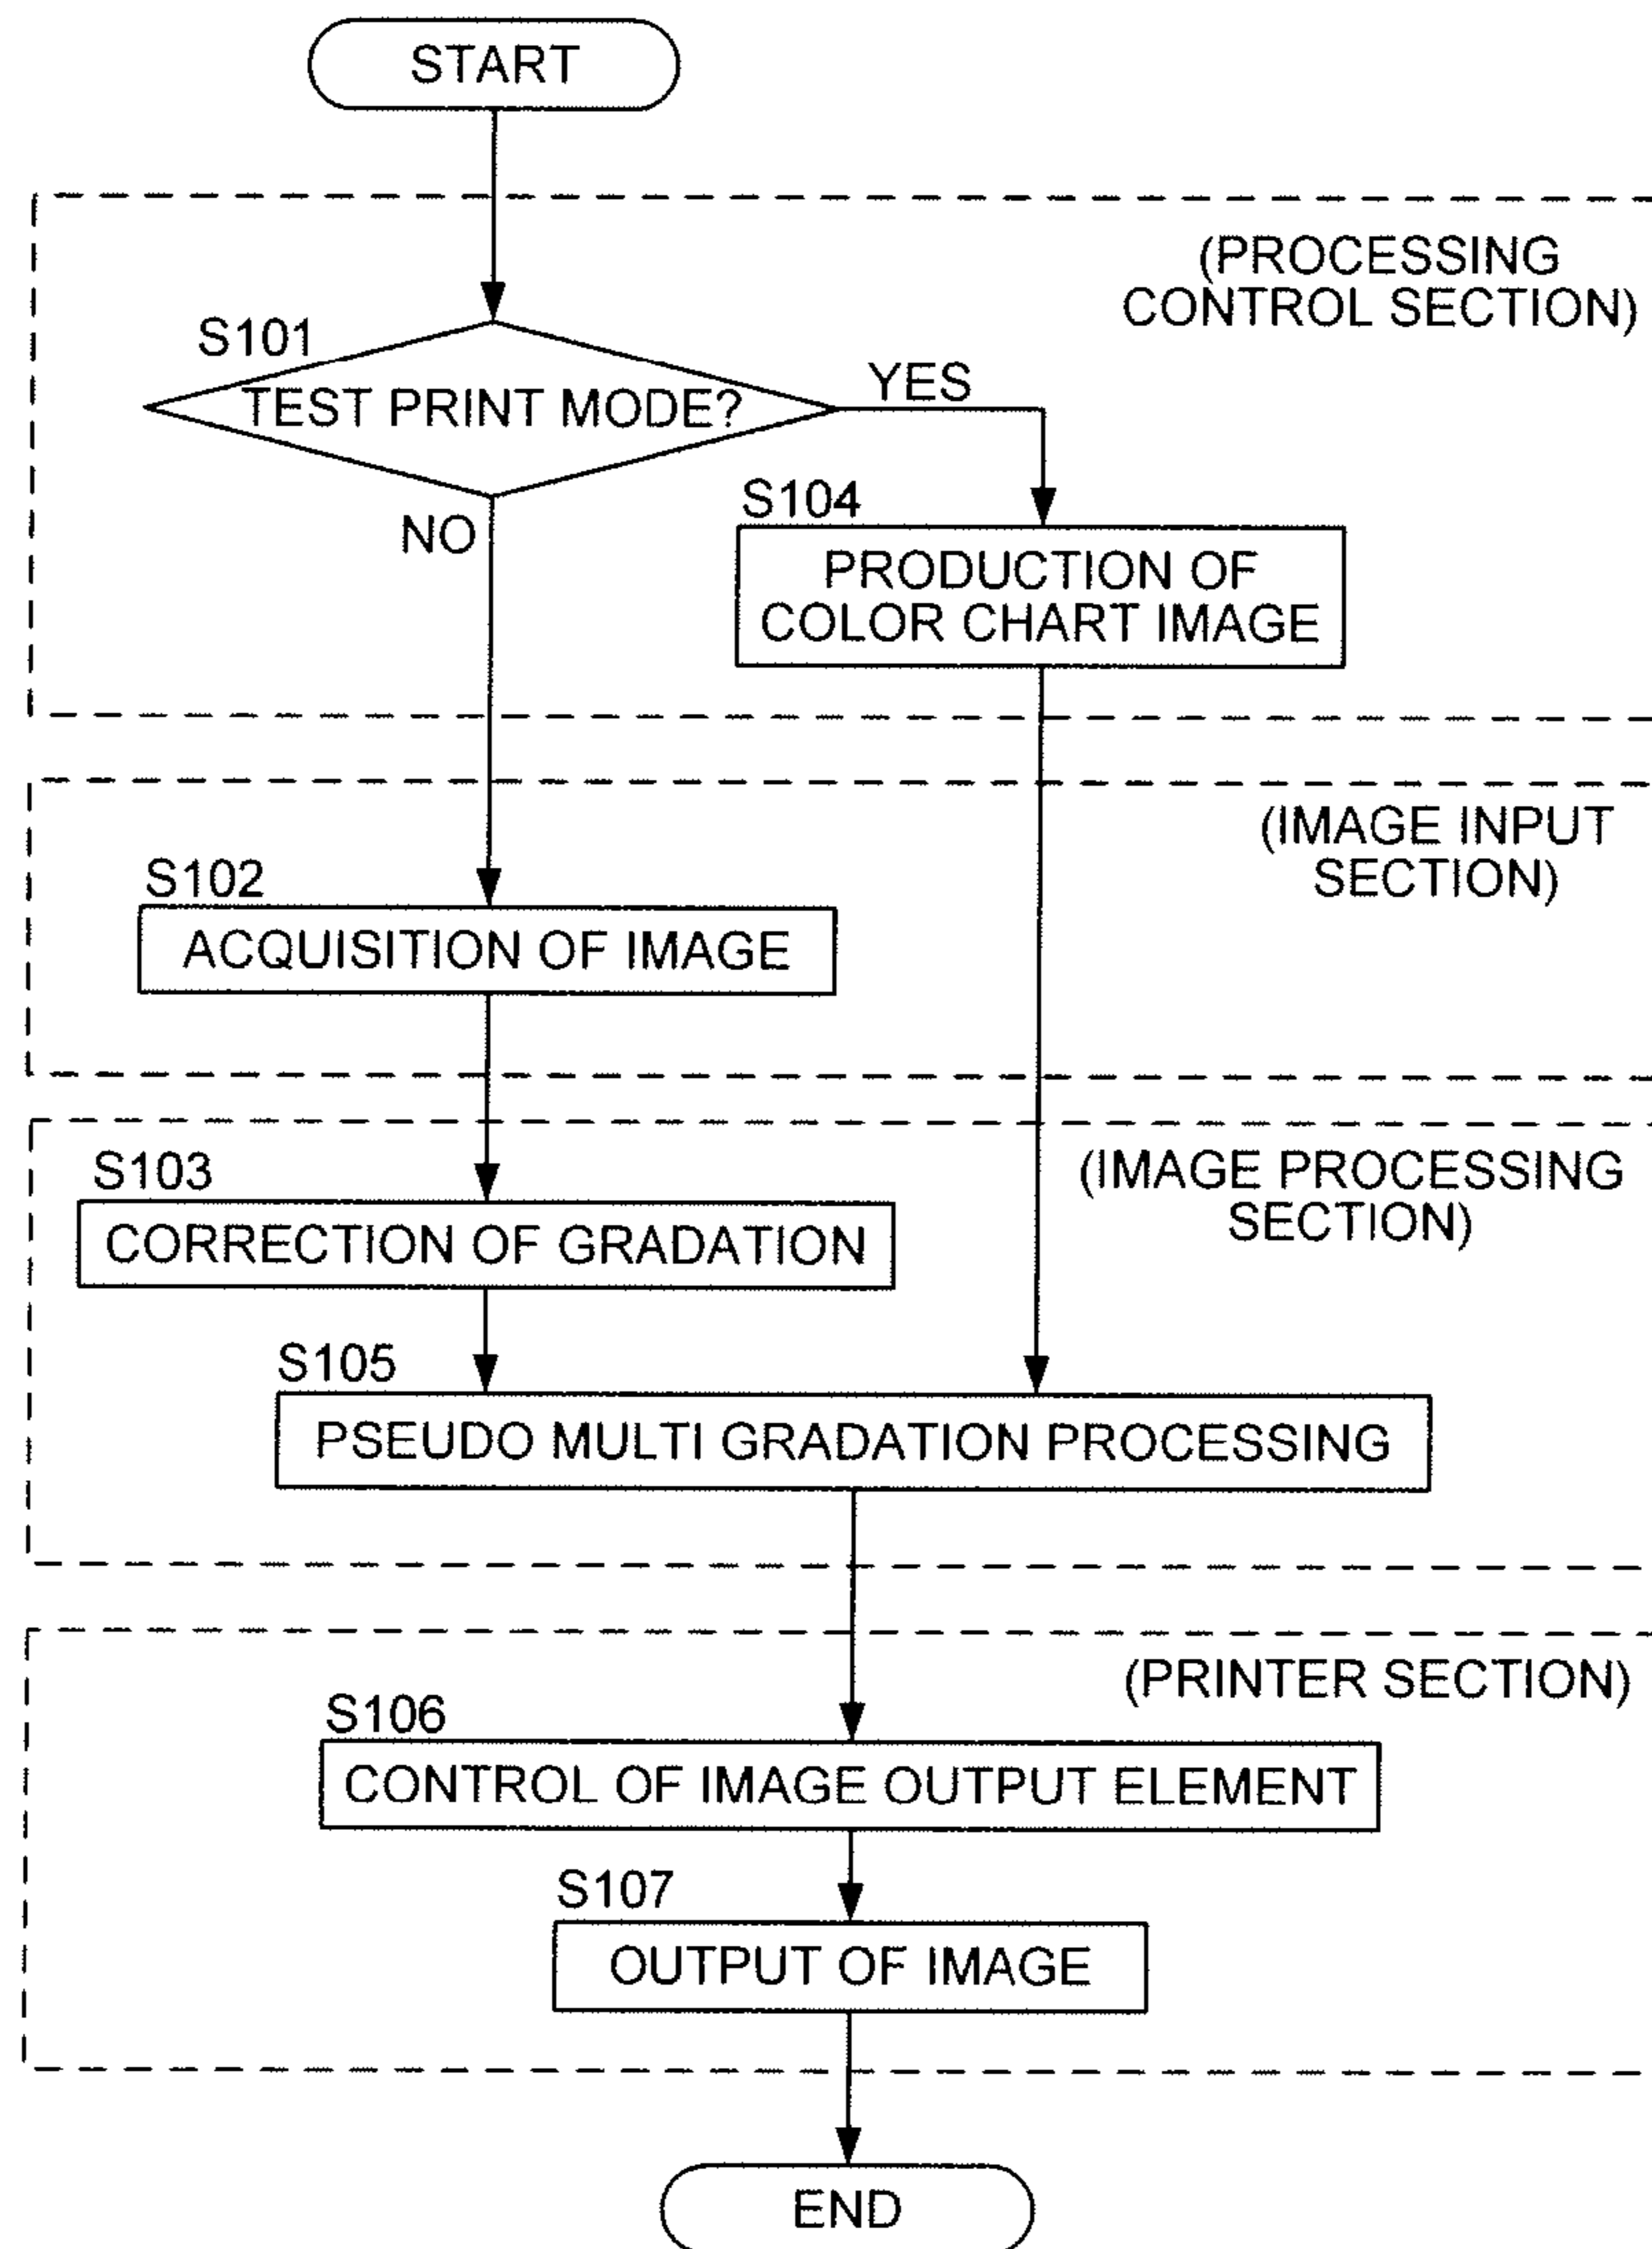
START

(PROCESSING CONTROL SECTION)

S101
TEST PRINT MODE?

YES

NO

S104
PRODUCTION OF COLOR CHART IMAGE

(IMAGE INPUT SECTION)

S102
ACQUISITION OF IMAGE

S103
CORRECTION OF GRADATION

(IMAGE PROCESSING SECTION)

S105
PSEUDO MULTI GRADATION PROCESSING

(PRINTER SECTION)

S106
CONTROL OF IMAGE OUTPUT ELEMENT

S107
OUTPUT OF IMAGE

END